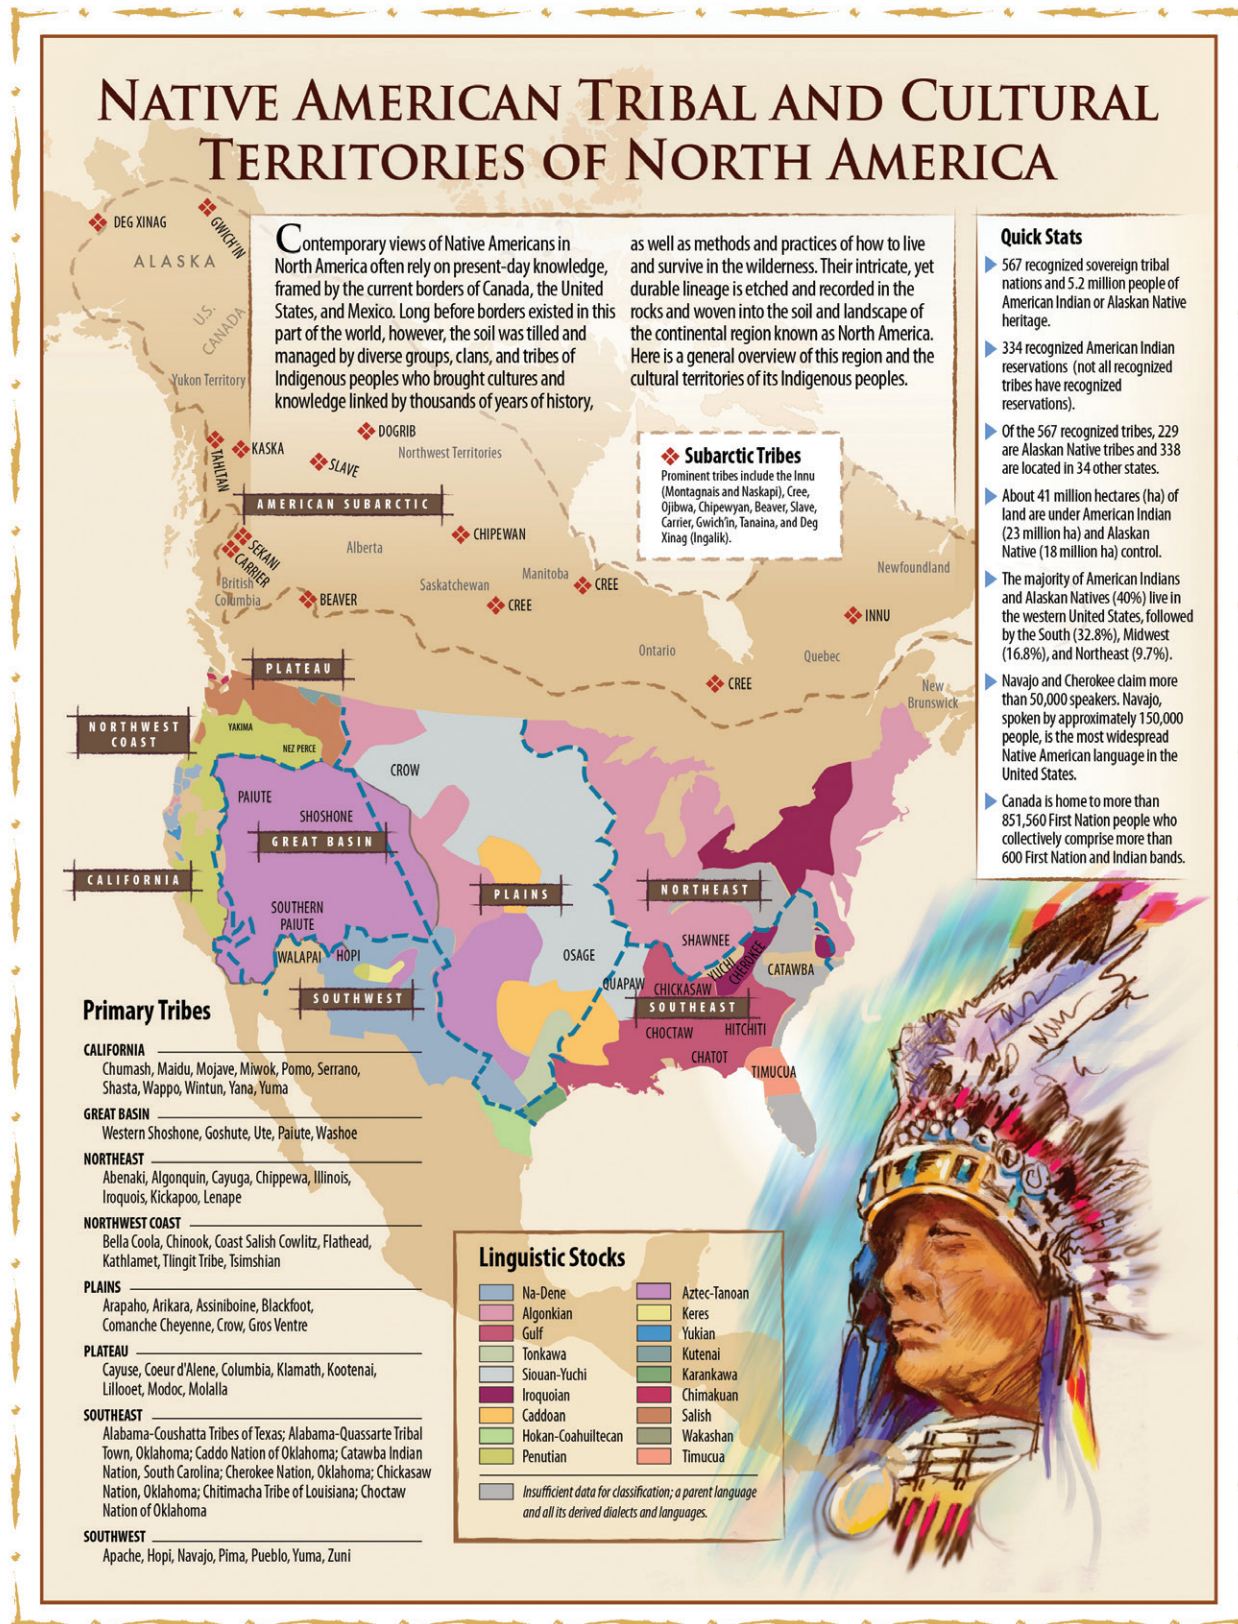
NATIVE AMERICAN TRIBAL AND CULTURAL TERRITORIES OF NORTH AMERICA

Contemporary views of Native Americans in North America often rely on present-day knowledge, framed by the current borders of Canada, the United States, and Mexico. Long before borders existed in this part of the world, however, the soil was tilled and managed by diverse groups, clans, and tribes of Indigenous peoples who brought cultures and knowledge linked by thousands of years of history, as well as methods and practices of how to live and survive in the wilderness. Their intricate, yet durable lineage is etched and recorded in the rocks and woven into the soil and landscape of the continental region known as North America. Here is a general overview of this region and the cultural territories of its Indigenous peoples.

Quick Stats

567 recognized sovereign tribal nations and 5.2 million people of American Indian or Alaskan Native heritage.

334 recognized American Indian reservations (not all recognized tribes have recognized reservations).

Of the 567 recognized tribes, 229 are Alaskan Native tribes and 338 are located in 34 other states.

About 41 million hectares (ha) of land are under American Indian (23 million ha) and Alaskan Native (18 million ha) control.

The majority of American Indians and Alaskan Natives (40%) live in the western United States, followed by the South (32.8%), Midwest (16.8%), and Northeast (9.7%).

Navajo and Cherokee claim more than 50,000 speakers. Navajo, spoken by approximately 150,000 people, is the most widespread Native American language in the United States.

Canada is home to more than 851,560 First Nation people who collectively comprise more than 600 First Nation and Indian bands.

Subarctic Tribes
Prominent tribes include the Innu (Montagnais and Naskapi), Cree, Ojibwa, Chipewyan, Beaver, Slave, Carrier, Gwich'in, Tanaina, and Deg Xinag (Ingalik).

DEG XINAG
GWICH'IN
ALASKA
U.S.
CANADA
Yukon Territory
DOGRIB
KASKA
TAHLTAN
SLAVE
Northwest Territories
AMERICAN SUBARCTIC
CHIPEWAN
SEKANI
CARRIER
Alberta
British Columbia
BEAVER
Saskatchewan
Manitoba
CREE
CREE
Newfoundland
INNU
Ontario
Quebec
CREE
New Brunswick
PLATEAU
NORTHWEST COAST
YAKIMA
NEZ PERCE
CROW
PAIUTE
SHOSHONE
GREAT BASIN
CALIFORNIA
PLAINS
NORTHEAST
SOUTHERN PAIUTE
WALAPAI
HOPI
SOUTHWEST
OSAGE
SHAWNEE
YUCHI
CHEROKEE
CATAWBA
QUAPAW
CHICKASAW
SOUTHEAST
CHOCTAW
HITCHITI
CHATOT
TIMUCUA

Primary Tribes

CALIFORNIA
Chumash, Maidu, Mojave, Miwok, Pomo, Serrano, Shasta, Wappo, Wintun, Yana, Yuma

GREAT BASIN
Western Shoshone, Goshute, Ute, Paiute, Washoe

NORTHEAST
Abenaki, Algonquin, Cayuga, Chippewa, Illinois, Iroquois, Kickapoo, Lenape

NORTHWEST COAST
Bella Coola, Chinook, Coast Salish Cowlitz, Flathead, Kathlamet, Tlingit Tribe, Tsimshian

PLAINS
Arapaho, Arikara, Assiniboine, Blackfoot, Comanche Cheyenne, Crow, Gros Ventre

PLATEAU
Cayuse, Coeur d'Alene, Columbia, Klamath, Kootenai, Lillooet, Modoc, Molalla

SOUTHEAST
Alabama-Coushatta Tribes of Texas; Alabama-Quassarte Tribal Town, Oklahoma; Caddo Nation of Oklahoma; Catawba Indian Nation, South Carolina; Cherokee Nation, Oklahoma; Chickasaw Nation, Oklahoma; Chitimacha Tribe of Louisiana; Choctaw Nation of Oklahoma

SOUTHWEST
Apache, Hopi, Navajo, Pima, Pueblo, Yuma, Zuni

Linguistic Stocks

| | |
|---|---|
| Na-Dene | Aztec-Tanoan |
| Algonkian | Keres |
| Gulf | Yukian |
| Tonkawa | Kutenai |
| Siouan-Yuchi | Karankawa |
| Iroquoian | Chimakuan |
| Caddoan | Salish |
| Hokan-Coahuiltecan | Wakashan |
| Penutian | Timucua |

Insufficient data for classification; a parent language and all its derived dialects and languages.